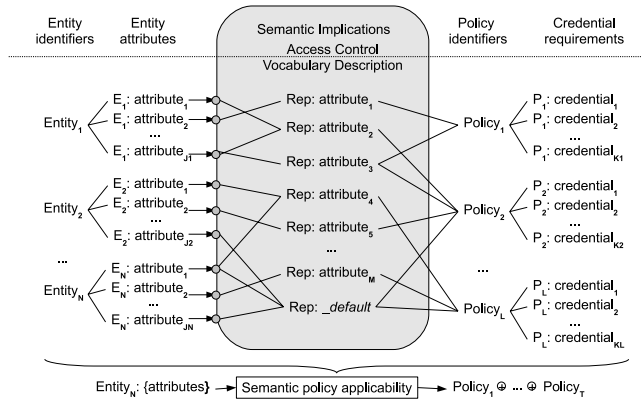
Entity identifiers

Entity attributes

Semantic Implications Access Control Vocabulary Description

Policy identifiers

Credential requirements

Entity$_1$

$E_1$: attribute$_1$
$E_1$: attribute$_2$
...
$E_1$: attribute$_{J1}$

Entity$_2$

$E_2$: attribute$_1$
$E_2$: attribute$_2$
...
$E_2$: attribute$_{J2}$

...

Entity$_N$

$E_N$: attribute$_1$
$E_N$: attribute$_2$
...
$E_N$: attribute$_{JN}$

Rep: attribute$_1$
Rep: attribute$_2$
Rep: attribute$_3$
Rep: attribute$_4$
Rep: attribute$_5$
...
Rep: attribute$_M$
Rep: _default

Policy$_1$

Policy$_2$

...

Policy$_L$

$P_1$: credential$_1$
$P_1$: credential$_2$
...
$P_1$: credential$_{K1}$

$P_2$: credential$_1$
$P_2$: credential$_2$
...
$P_2$: credential$_{K2}$

$P_L$: credential$_1$
$P_L$: credential$_2$
...
$P_L$: credential$_{KL}$

Entity$_N$: {attributes} → Semantic policy applicability → Policy$_1$ $\oplus$ ... $\oplus$ Policy$_T$